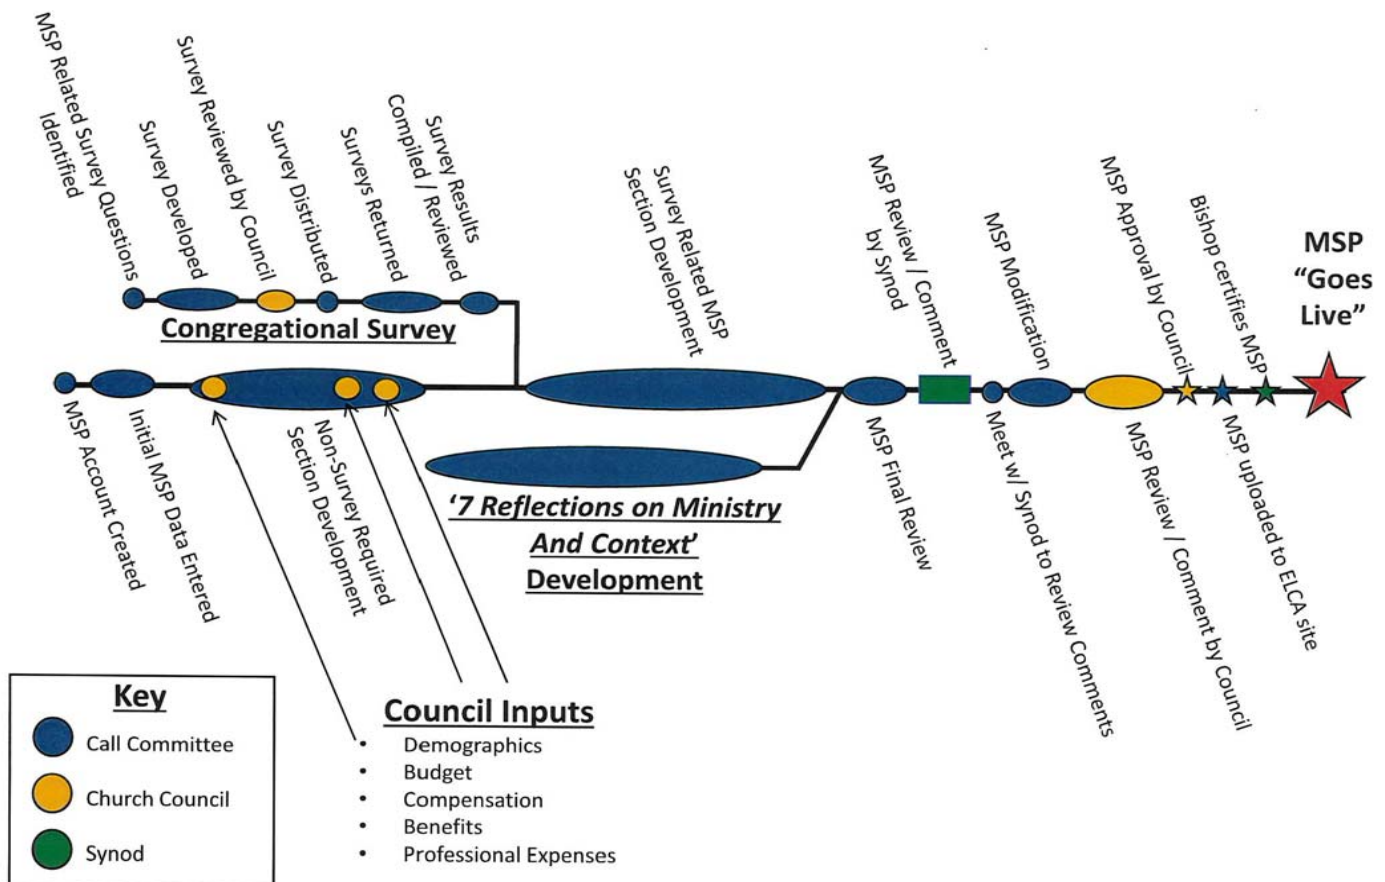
MSP Related Survey Questions Identified

Survey Developed

Survey Reviewed by Council

Survey Distributed

Surveys Returned

Survey Results Compiled / Reviewed

Congregational Survey

Survey Related MSP Section Development

MSP Review / Comment by Synod

MSP Modification

MSP Approval by Council

Bishop certifies MSP

MSP "Goes Live"

MSP Account Created

Initial MSP Data Entered

Non-Survey Required Section Development

'7 Reflections on Ministry And Context' Development

MSP Final Review

Meet w/ Synod to Review Comments

MSP Review / Comment by Council

MSP uploaded to ELCA site

Key
Call Committee
Church Council
Synod

Council Inputs
• Demographics
• Budget
• Compensation
• Benefits
• Professional Expenses